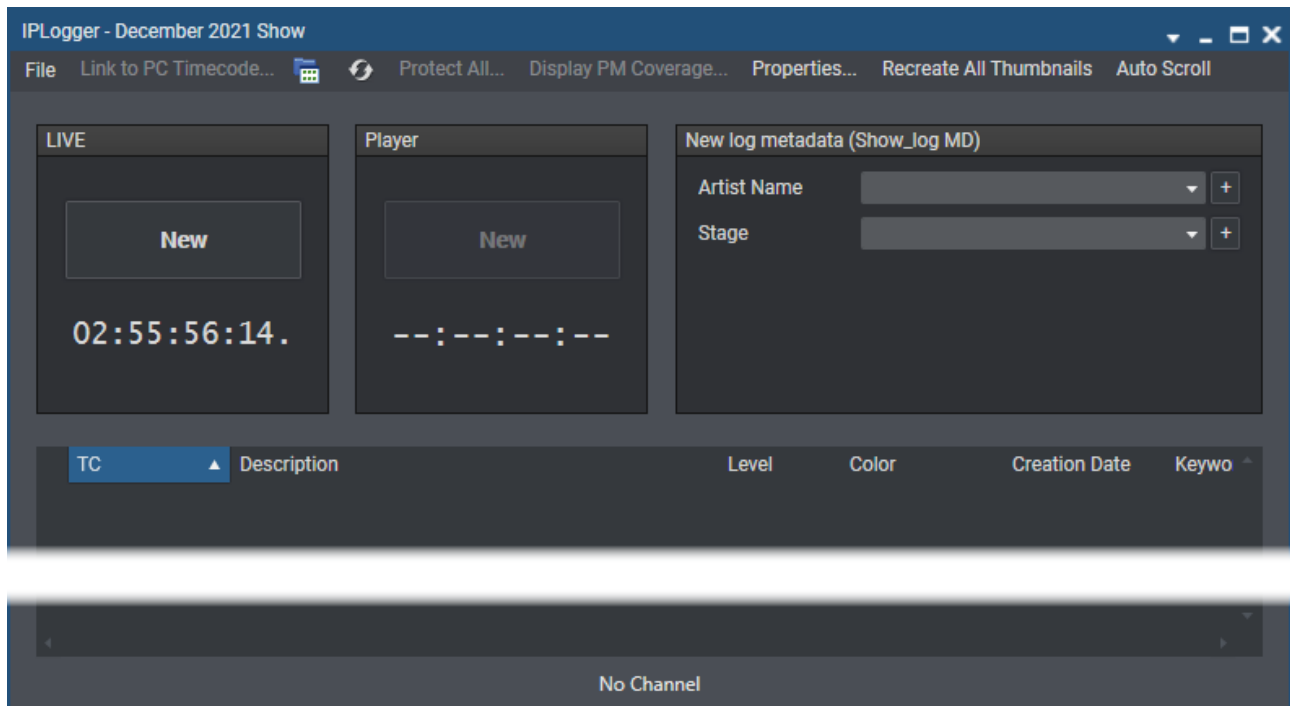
IPLogger - December 2021 Show

File Link to PC Timecode... Protect All... Display PM Coverage... Properties... Recreate All Thumbnails Auto Scroll

LIVE

New

02:55:56:14.

Player

New

--:--:--:--

New log metadata (Show_log MD)

Artist Name +

Stage +

| TC | Description | Level | Color | Creation Date | Keywo |
|---|---|---|---|---|---|

No Channel